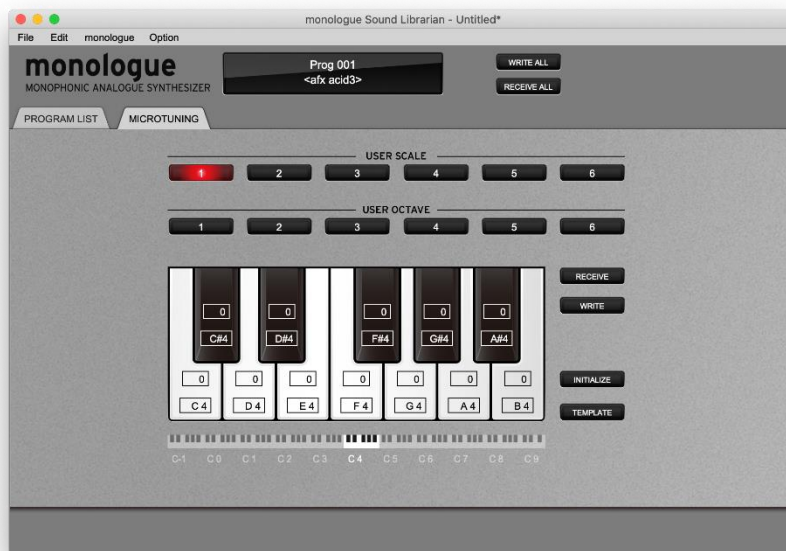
monologue Sound Librarian - Untitled*

File Edit monologue Option

monologue
MONOPHONIC ANALOGUE SYNTHESIZER

Prog 001
<afx acid3>

WRITE ALL
RECEIVE ALL

PROGRAM LIST
MICROTUNING

USER SCALE
1 2 3 4 5 6

USER OCTAVE
1 2 3 4 5 6

0 C#4
0 D#4
0 F#4
0 G#4
0 A#4

0 C 4
0 D 4
0 E 4
0 F 4
0 G 4
0 A 4
0 B 4

RECEIVE
WRITE
INITIALIZE
TEMPLATE

C-1 C0 C1 C2 C3 C4 C5 C6 C7 C8 C9